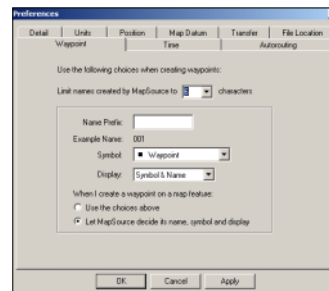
Preferences

Detail | Units | Position | Map Datum | Transfer | File Location
Waypoint | Time | Autorouting

Use the following choices when creating waypoints:

Limit names created by MapSource to 3 characters

Name Prefix:
Example Name: 001
Symbol: Waypoint
Display: Symbol & Name

When I create a waypoint on a map feature:
Use the choices above
Let MapSource decide its name, symbol and display

OK Cancel Apply